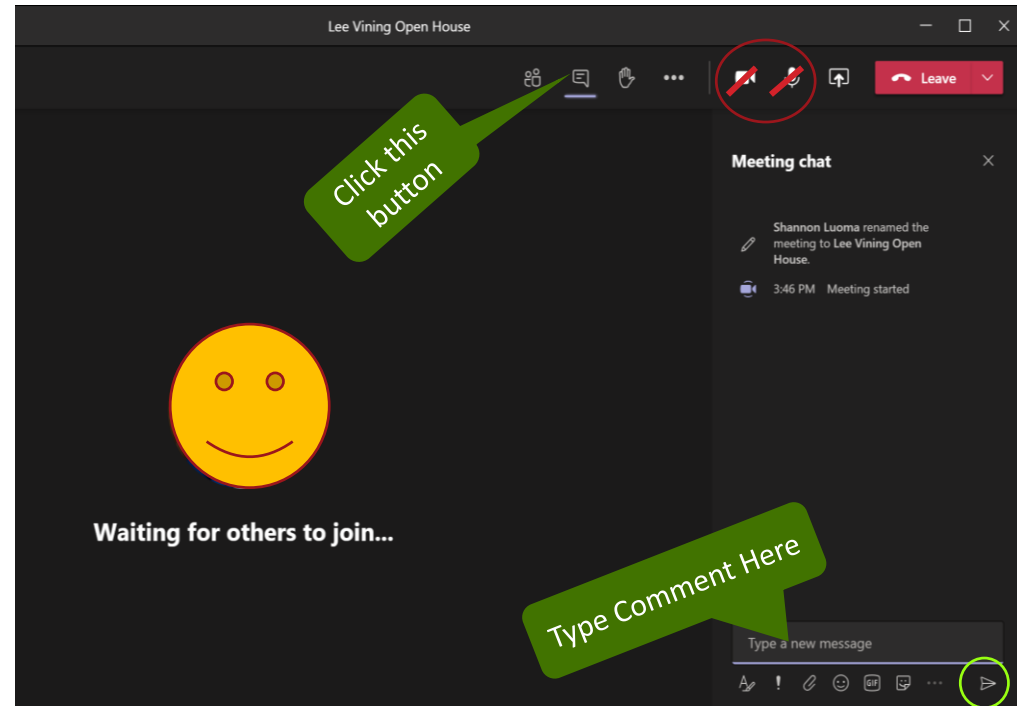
Lee Vining Open House

Leave

Click this button

Meeting chat

Shannon Luoma renamed the meeting to Lee Vining Open House.

3:46 PM Meeting started

Waiting for others to join...

Type Comment Here

Type a new message

GIF